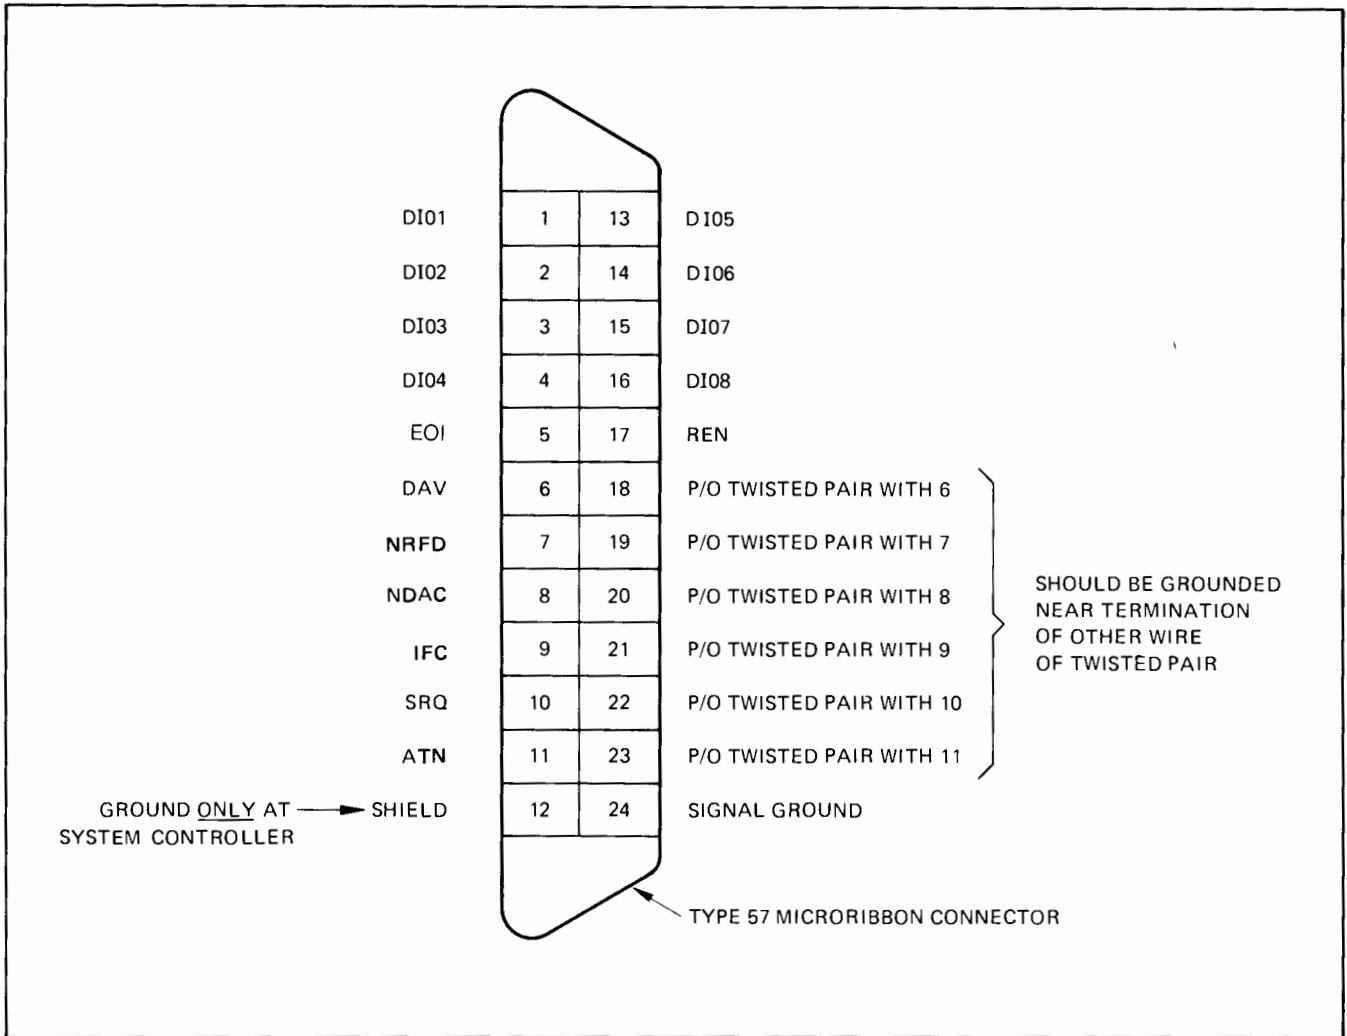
| | | | |
|---|---|---|---|
| DI01 | 1 | 13 | DI05 |
| DI02 | 2 | 14 | DI06 |
| DI03 | 3 | 15 | DI07 |
| DI04 | 4 | 16 | DI08 |
| EOI | 5 | 17 | REN |
| DAV | 6 | 18 | P/O TWISTED PAIR WITH 6 |
| NRFD | 7 | 19 | P/O TWISTED PAIR WITH 7 |
| NDAC | 8 | 20 | P/O TWISTED PAIR WITH 8 |
| IFC | 9 | 21 | P/O TWISTED PAIR WITH 9 |
| SRQ | 10 | 22 | P/O TWISTED PAIR WITH 10 |
| ATN | 11 | 23 | P/O TWISTED PAIR WITH 11 |
| SHIELD | 12 | 24 | SIGNAL GROUND |

SHOULD BE GROUNDED NEAR TERMINATION OF OTHER WIRE OF TWISTED PAIR

GROUND ONLY AT SYSTEM CONTROLLER

TYPE 57 MICRORIBBON CONNECTOR